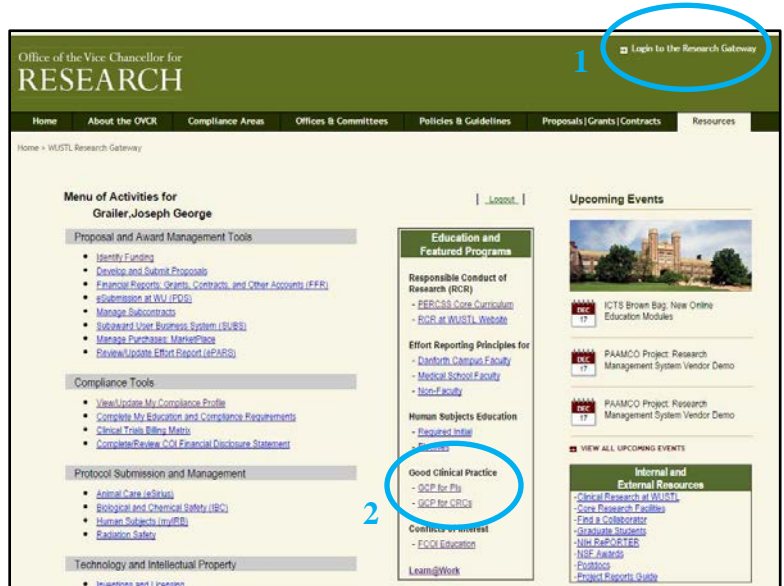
Office of the Vice Chancellor for
RESEARCH

Login to the Research Gateway

1

Home | About the OVCR | Compliance Areas | Offices & Committees | Policies & Guidelines | Proposals|Grants|Contracts | Resources

Home » WUSTL Research Gateway

Menu of Activities for
Grailer,Joseph George

| Logout |

Proposal and Award Management Tools

- Identify Funding
- Develop and Submit Proposals
- Financial Reports: Grants, Contracts, and Other Accounts (FFR)
- eSubmission at WU (PDS)
- Manage Subcontracts
- Subaward User Business System (SUBS)
- Manage Purchases: MarketPlace
- Review/Update Effort Report (ePARS)

Compliance Tools

- View/Update My Compliance Profile
- Complete My Education and Compliance Requirements
- Clinical Trials Billing Matrix
- Complete/Review COI Financial Disclosure Statement

Protocol Submission and Management

- Animal Care (eSirius)
- Biological and Chemical Safety (IBC)
- Human Subjects (myIRB)
- Radiation Safety

Technology and Intellectual Property

- Inventions and Licensing

Education and Featured Programs

Responsible Conduct of Research (RCR)
- PERCSS Core Curriculum
- RCR at WUSTL Website

Effort Reporting Principles for
- Danforth Campus Faculty
- Medical School Faculty
- Non-Faculty

Human Subjects Education
- Required Initial
- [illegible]

Good Clinical Practice
- GCP for PIs
- GCP for CRCs

2

Conflicts of Interest
- FCOI Education

Learn@Work

Upcoming Events

DEC 17 ICTS Brown Bag: New Online Education Modules

DEC 17 PAAMCO Project: Research Management System Vendor Demo

DEC 17 PAAMCO Project: Research Management System Vendor Demo

VIEW ALL UPCOMING EVENTS

Internal and External Resources
-Clinical Research at WUSTL
-Core Research Facilities
-Find a Collaborator
-Graduate Students
-NIH RePORTER
-NSF Awards
-Postdocs
-Project Reports Guide